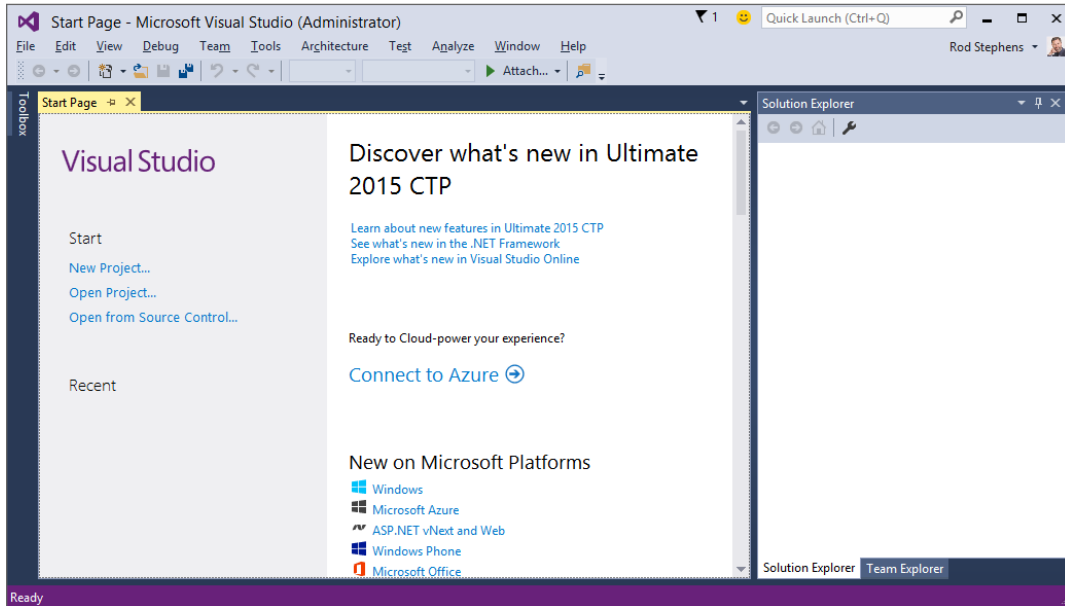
Start Page - Microsoft Visual Studio (Administrator)
1
Quick Launch (Ctrl+Q)
File Edit View Debug Team Tools Architecture Test Analyze Window Help
Rod Stephens
Attach...
Toolbox
Start Page
Solution Explorer
Visual Studio
Start
New Project...
Open Project...
Open from Source Control...
Recent
Discover what's new in Ultimate 2015 CTP
Learn about new features in Ultimate 2015 CTP
See what's new in the .NET Framework
Explore what's new in Visual Studio Online
Ready to Cloud-power your experience?
Connect to Azure
New on Microsoft Platforms
Windows
Microsoft Azure
ASP.NET vNext and Web
Windows Phone
Microsoft Office
Solution Explorer
Team Explorer
Ready